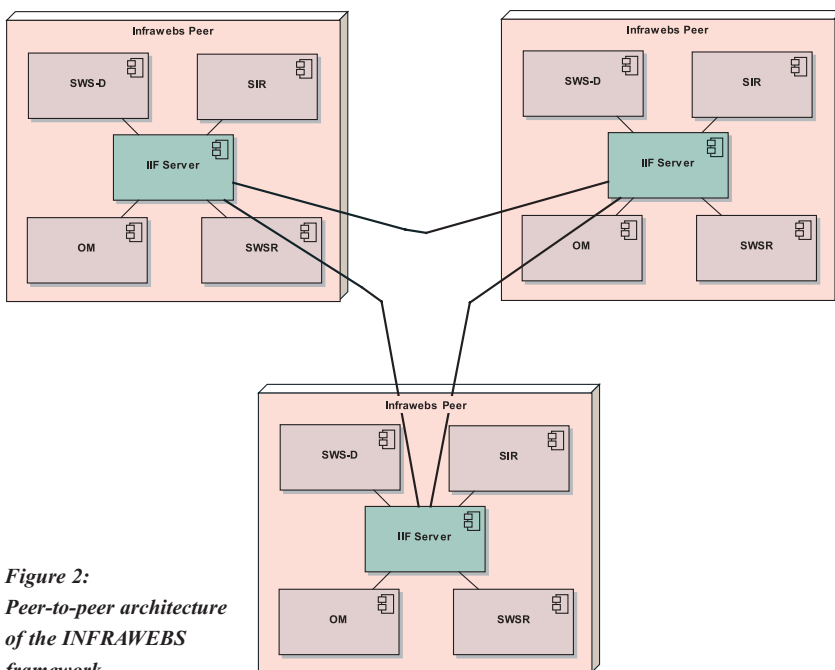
Infrawebs Peer

SWS-D

SIR

IIF Server

OM

SWSR

Infrawebs Peer

SWS-D

SIR

IIF Server

OM

SWSR

Infrawebs Peer

SWS-D

SIR

IIF Server

OM

SWSR

Figure 2:
Peer-to-peer architecture of the INFRAWEBS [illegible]